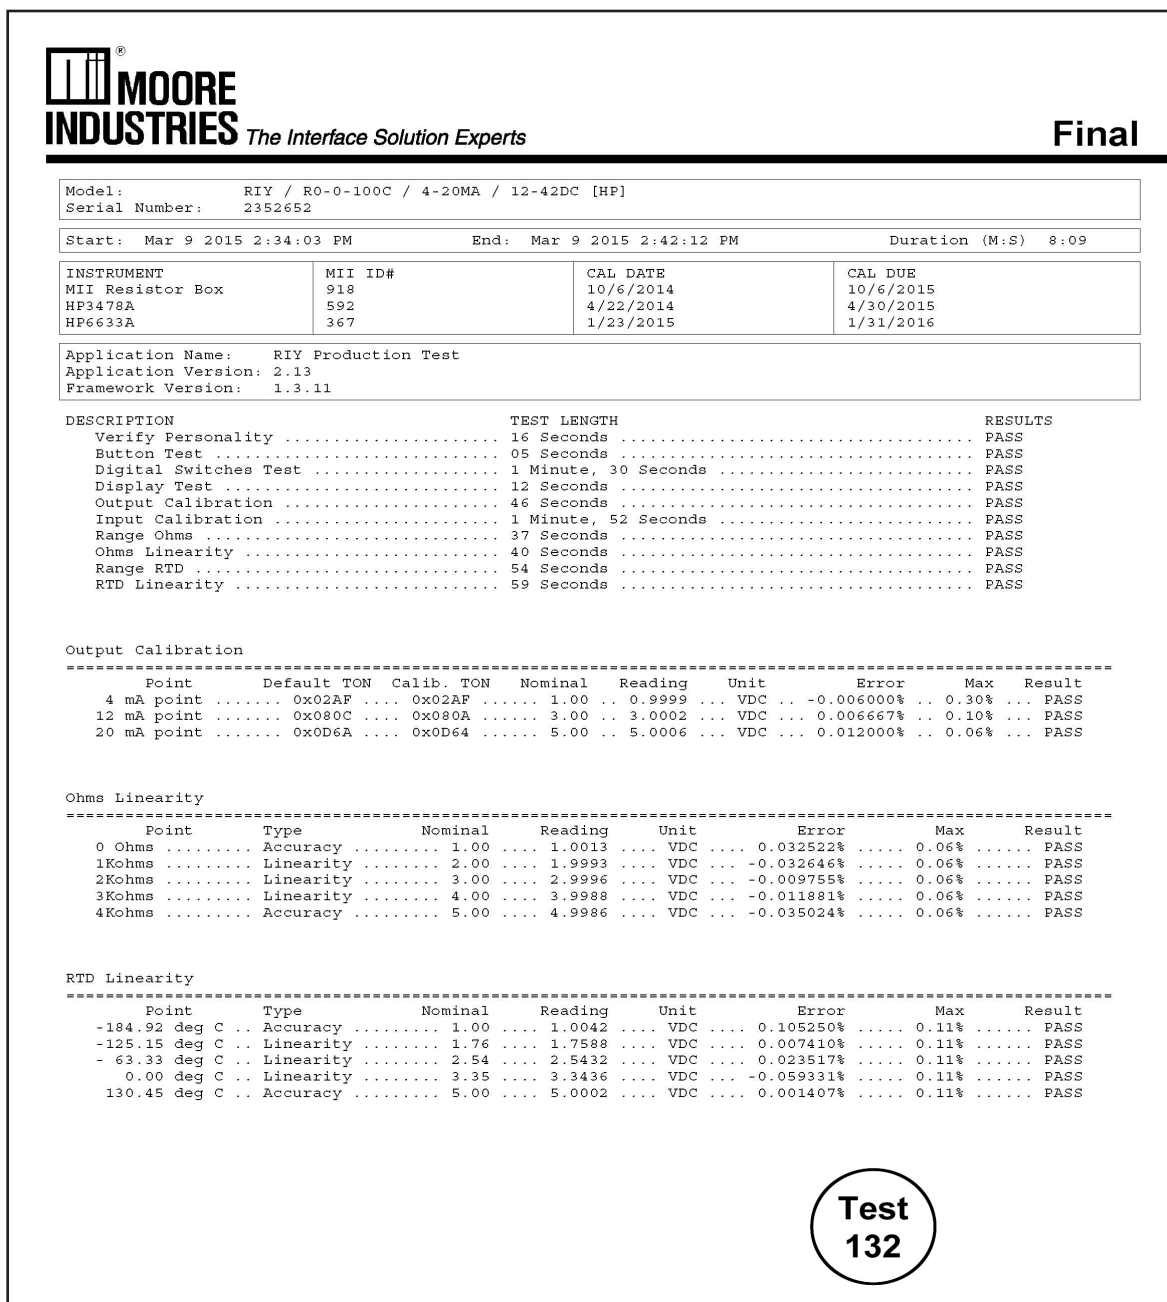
MOORE INDUSTRIES® The Interface Solution Experts

Final

Model: RIY / R0-0-100C / 4-20MA / 12-42DC [HP]
Serial Number: 2352652

Start: Mar 9 2015 2:34:03 PM End: Mar 9 2015 2:42:12 PM Duration (M:S) 8:09

| INSTRUMENT | MII ID# | CAL DATE | CAL DUE |
|---|---|---|---|
| MII Resistor Box | 918 | 10/6/2014 | 10/6/2015 |
| HP3478A | 592 | 4/22/2014 | 4/30/2015 |
| HP6633A | 367 | 1/23/2015 | 1/31/2016 |

Application Name: RIY Production Test
Application Version: 2.13
Framework Version: 1.3.11

| DESCRIPTION | TEST LENGTH | RESULTS |
|---|---|---|
| Verify Personality ...................... | 16 Seconds .................................... | PASS |
| Button Test ............................. | 05 Seconds .................................... | PASS |
| Digital Switches Test ................... | 1 Minute, 30 Seconds .......................... | PASS |
| Display Test ............................ | 12 Seconds .................................... | PASS |
| Output Calibration ...................... | 46 Seconds .................................... | PASS |
| Input Calibration ....................... | 1 Minute, 52 Seconds .......................... | PASS |
| Range Ohms .............................. | 37 Seconds .................................... | PASS |
| Ohms Linearity .......................... | 40 Seconds .................................... | PASS |
| Range RTD ............................... | 54 Seconds .................................... | PASS |
| RTD Linearity ........................... | 59 Seconds .................................... | PASS |

Output Calibration

| Point | Default TON | Calib. TON | Nominal | Reading | Unit | Error | Max | Result |
|---|---|---|---|---|---|---|---|---|
| 4 mA point ....... | 0x02AF .... | 0x02AF ...... | 1.00 .. | 0.9999 ... | VDC .. | -0.006000% .. | 0.30% ... | PASS |
| 12 mA point ....... | 0x080C .... | 0x080A ...... | 3.00 .. | 3.0002 ... | VDC ... | 0.006667% .. | 0.10% ... | PASS |
| 20 mA point ....... | 0x0D6A .... | 0x0D64 ...... | 5.00 .. | 5.0006 ... | VDC ... | 0.012000% .. | 0.06% ... | PASS |

Ohms Linearity

| Point | Type | Nominal | Reading | Unit | Error | Max | Result |
|---|---|---|---|---|---|---|---|
| 0 Ohms ......... | Accuracy ......... | 1.00 .... | 1.0013 .... | VDC .... | 0.032522% ..... | 0.06% ...... | PASS |
| 1Kohms ......... | Linearity ........ | 2.00 .... | 1.9993 .... | VDC ... | -0.032646% ..... | 0.06% ...... | PASS |
| 2Kohms ......... | Linearity ........ | 3.00 .... | 2.9996 .... | VDC ... | -0.009755% ..... | 0.06% ...... | PASS |
| 3Kohms ......... | Linearity ........ | 4.00 .... | 3.9988 .... | VDC ... | -0.011881% ..... | 0.06% ...... | PASS |
| 4Kohms ......... | Accuracy ......... | 5.00 .... | 4.9986 .... | VDC ... | -0.035024% ..... | 0.06% ...... | PASS |

RTD Linearity

| Point | Type | Nominal | Reading | Unit | Error | Max | Result |
|---|---|---|---|---|---|---|---|
| -184.92 deg C .. | Accuracy ......... | 1.00 .... | 1.0042 .... | VDC .... | 0.105250% ..... | 0.11% ...... | PASS |
| -125.15 deg C .. | Linearity ........ | 1.76 .... | 1.7588 .... | VDC .... | 0.007410% ..... | 0.11% ...... | PASS |
| - 63.33 deg C .. | Linearity ........ | 2.54 .... | 2.5432 .... | VDC .... | 0.023517% ..... | 0.11% ...... | PASS |
| 0.00 deg C .. | Linearity ........ | 3.35 .... | 3.3436 .... | VDC ... | -0.059331% ..... | 0.11% ...... | PASS |
| 130.45 deg C .. | Accuracy ......... | 5.00 .... | 5.0002 .... | VDC .... | 0.001407% ..... | 0.11% ...... | PASS |

Test 132